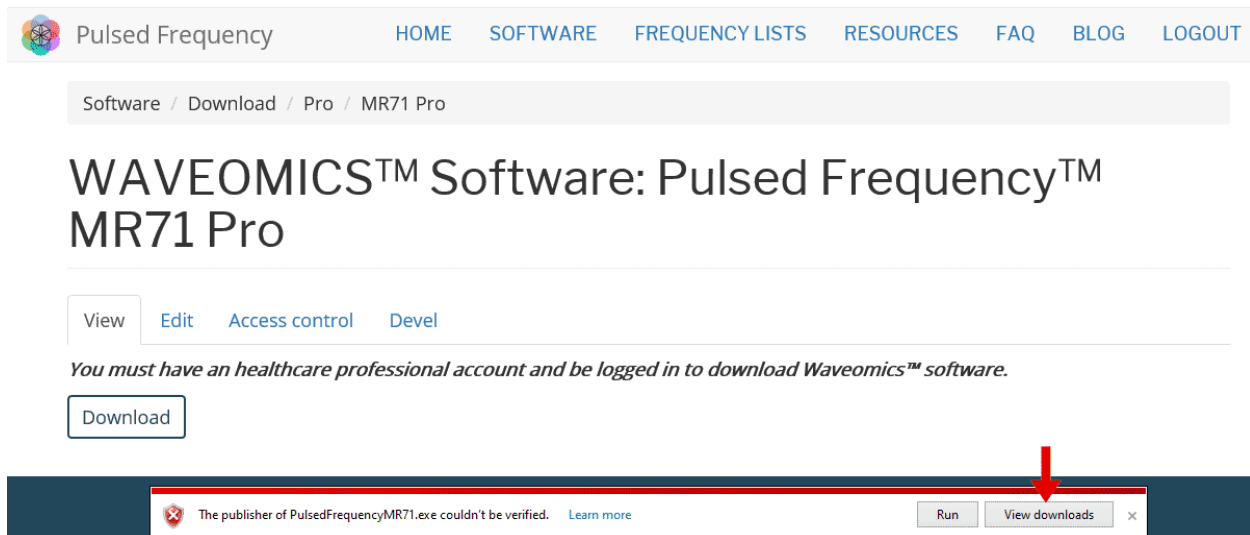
Pulsed Frequency

HOME SOFTWARE FREQUENCY LISTS RESOURCES FAQ BLOG LOGOUT

Software / Download / Pro / MR71 Pro

WAVEOMICS™ Software: Pulsed Frequency™ MR71 Pro

View Edit Access control Devel

*You must have an healthcare professional account and be logged in to download Waveomics™ software.*

Download

The publisher of PulsedFrequencyMR71.exe couldn't be verified. Learn more

Run View downloads ×